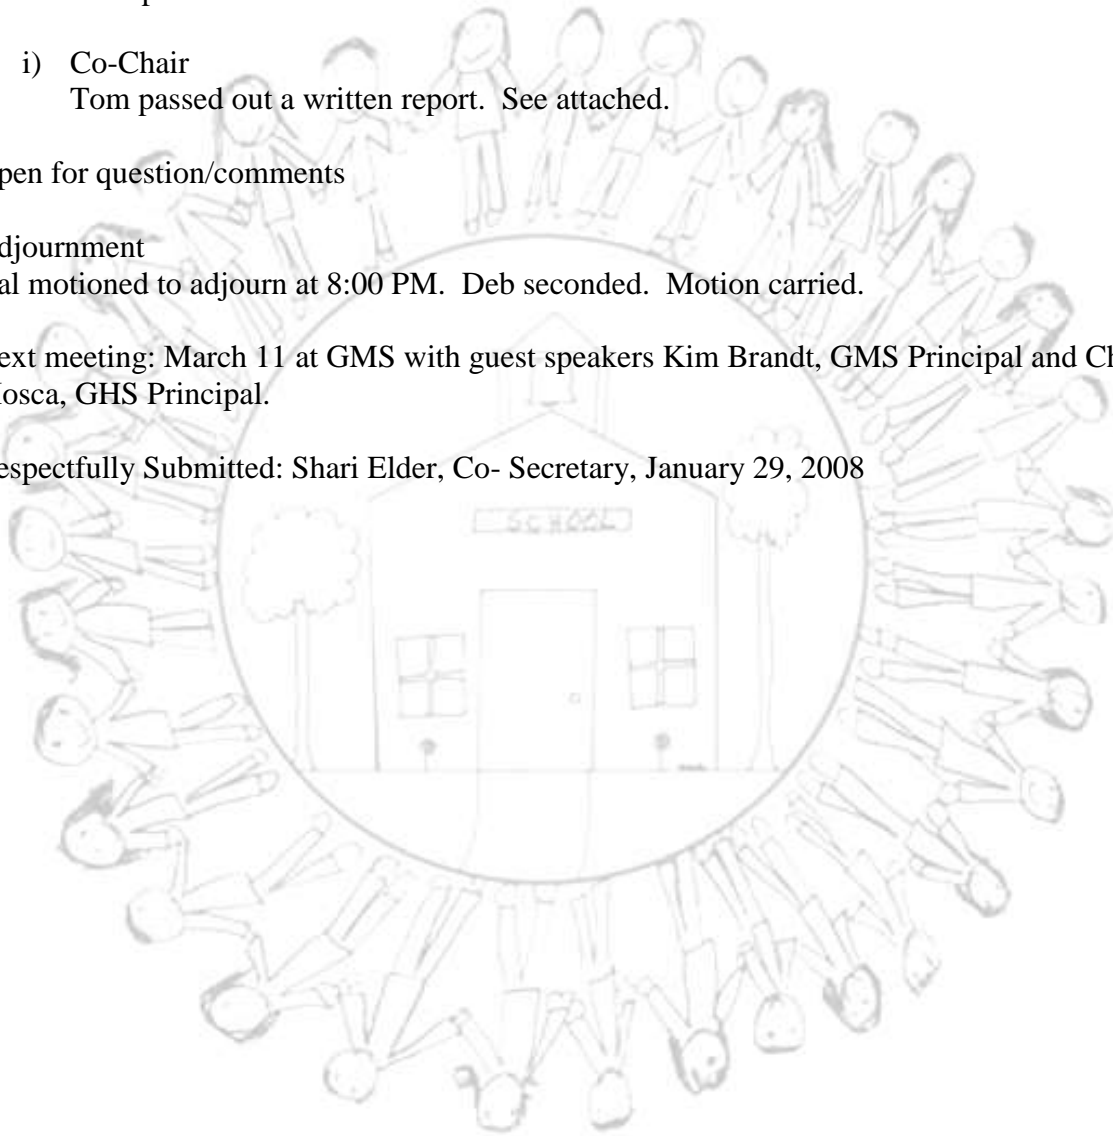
i) Co-Chair
Tom passed out a written report. See attached.

pen for question/comments

djournment
al motioned to adjourn at 8:00 PM. Deb seconded. Motion carried.

ext meeting: March 11 at GMS with guest speakers Kim Brandt, GMS Principal and Ch
losca, GHS Principal.

espectfully Submitted: Shari Elder, Co- Secretary, January 29, 2008

SCHOOL